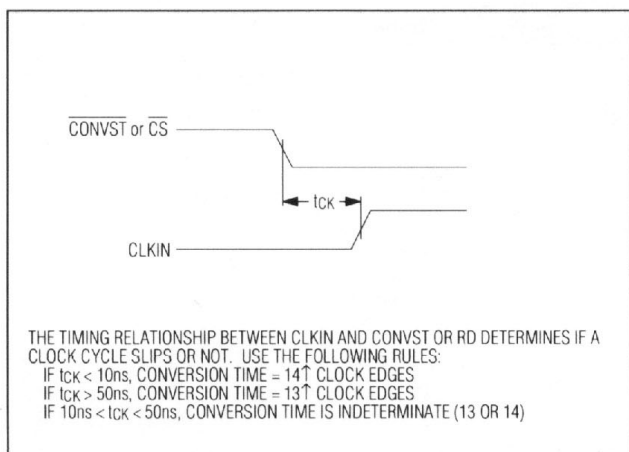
$\overline{\text{CONVST}}$ or $\overline{\text{CS}}$

$t_{CK}$

CLKIN

THE TIMING RELATIONSHIP BETWEEN CLKIN AND CONVST OR RD DETERMINES IF A CLOCK CYCLE SLIPS OR NOT. USE THE FOLLOWING RULES:
IF $t_{CK}$ < 10ns, CONVERSION TIME = 14↑ CLOCK EDGES
IF $t_{CK}$ > 50ns, CONVERSION TIME = 13↑ CLOCK EDGES
IF 10ns < $t_{CK}$ < 50ns, CONVERSION TIME IS INDETERMINATE (13 OR 14)